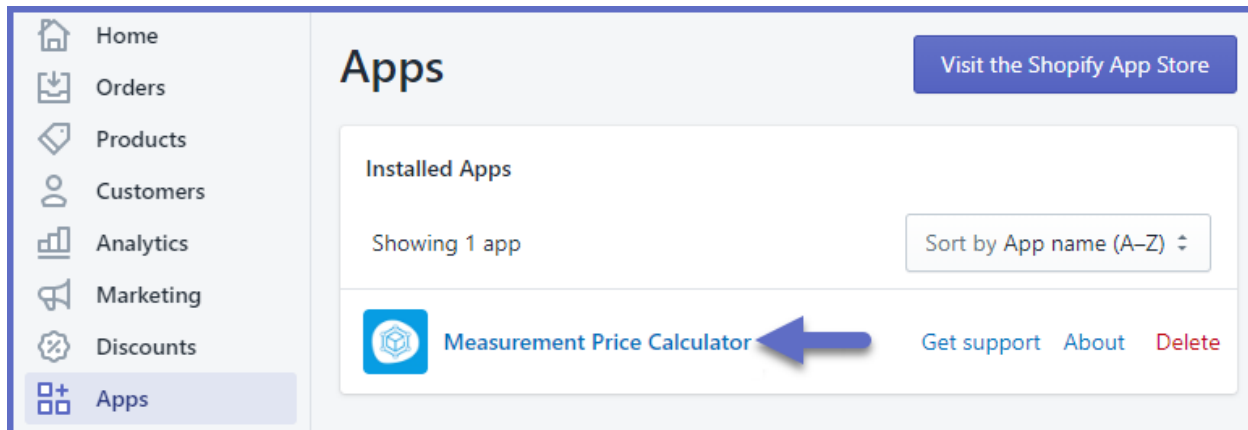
Home
Orders
Products
Customers
Analytics
Marketing
Discounts
Apps

Apps

Visit the Shopify App Store

Installed Apps

Showing 1 app

Sort by App name (A–Z)

Measurement Price Calculator

Get support About Delete